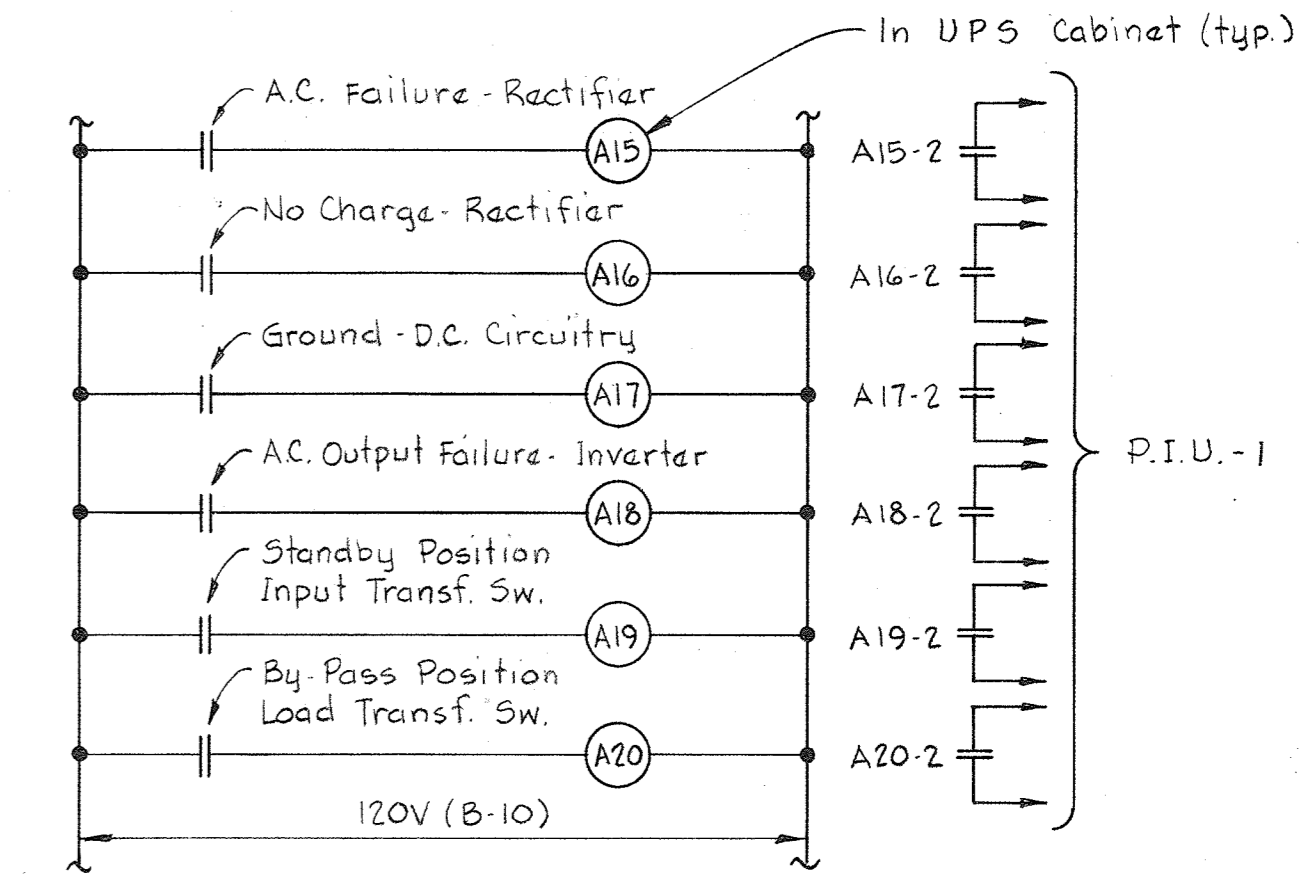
In UPS Cabinet (typ.)

A.C. Failure - Rectifier

A15

A15-2

No Charge - Rectifier

A16

A16-2

Ground - D.C. Circuitry

A17

A17-2

A.C. Output Failure - Inverter

A18

A18-2

P.I.U. - 1

Standby Position Input Transf. Sw.

A19

A19-2

By-Pass Position Load Transf. Sw.

A20

A20-2

120V (B-10)